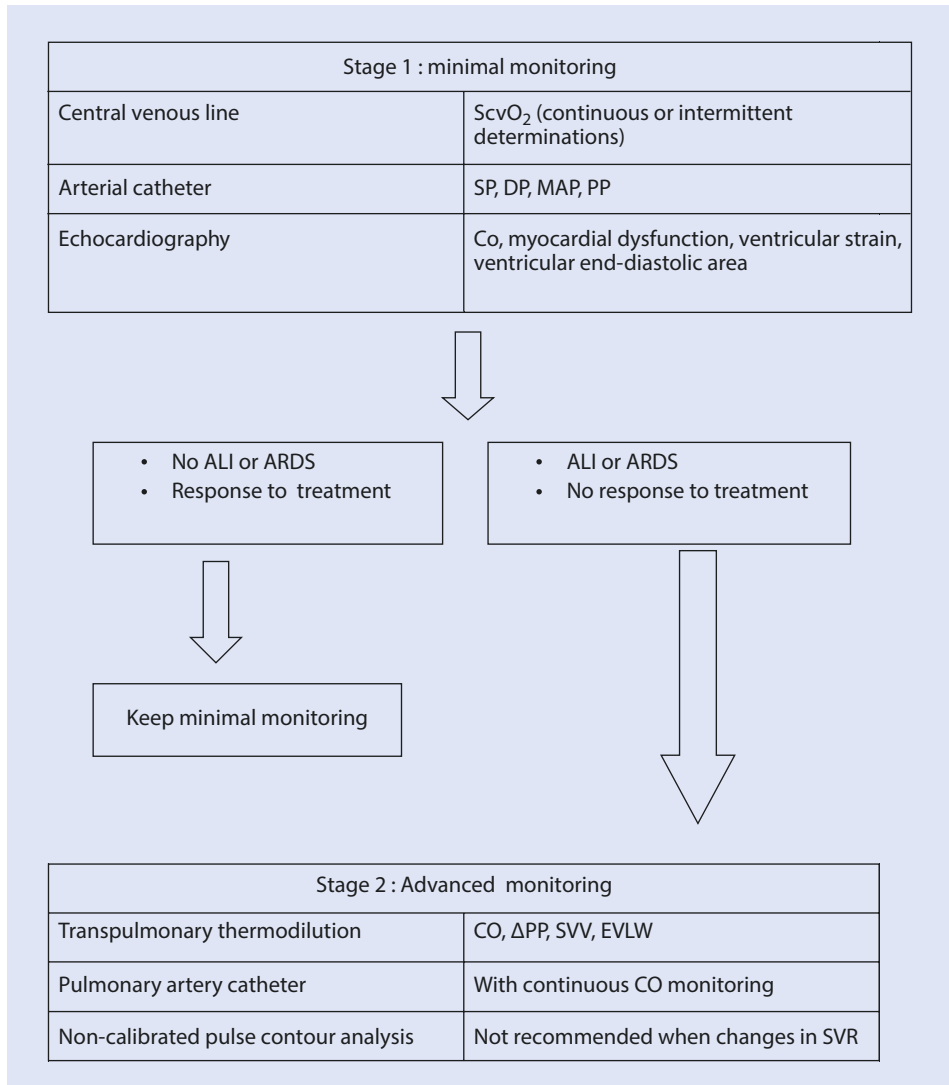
| Stage 1 : minimal monitoring | |
|---|---|
| Central venous line | $ScvO_2$ (continuous or intermittent determinations) |
| Arterial catheter | SP, DP, MAP, PP |
| Echocardiography | Co, myocardial dysfunction, ventricular strain, ventricular end-diastolic area |

• No ALI or ARDS
• Response to treatment

• ALI or ARDS
• No response to treatment

Keep minimal monitoring

| Stage 2 : Advanced monitoring | |
|---|---|
| Transpulmonary thermodilution | CO, ΔPP, SVV, EVLW |
| Pulmonary artery catheter | With continuous CO monitoring |
| Non-calibrated pulse contour analysis | Not recommended when changes in SVR |